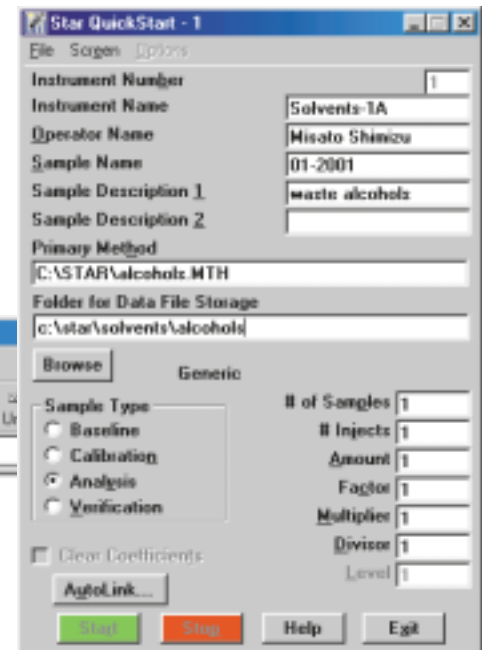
Star QuickStart - 1

File Screen Options

Instrument Number 1
Instrument Name Solvents-1A
Operator Name Misato Shimizu
Sample Name 01-2001
Sample Description 1 waste alcohols
Sample Description 2
Primary Method
C:\STAR\alcohols.MTH
Folder for Data File Storage
c:\star\solvents\alcohols
Browse
Generic
Sample Type
Baseline
Calibration
Analysis
Verification
# of Samples 1
# Injects 1
Amount 1
Factor 1
Multiplier 1
Divisor 1
Level 1
Clear Coefficients
AutoLink...
Start
Stop
Help
Exit